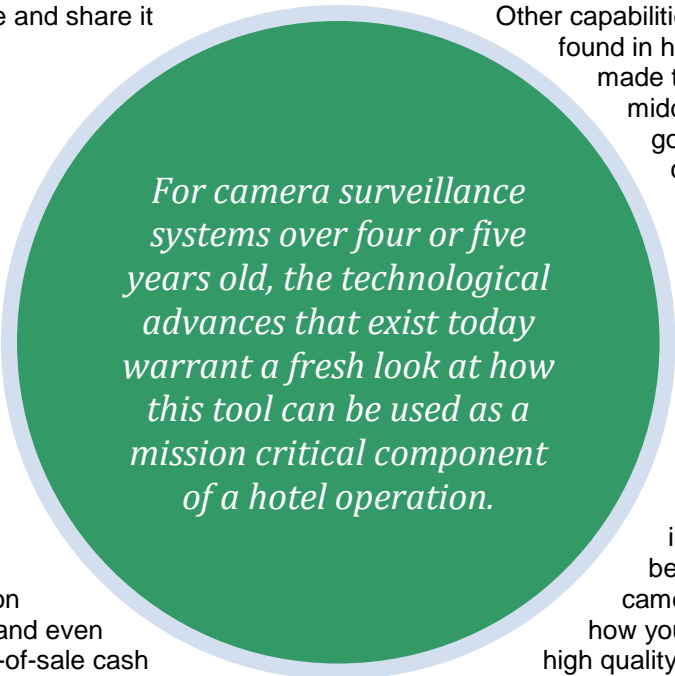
e and share it

Other capabilitie found in h made t midd go c

For camera surveillance systems over four or five years old, the technological advances that exist today warrant a fresh look at how this tool can be used as a mission critical component of a hotel operation.

i be came how you high quality

on and even -of-sale cash